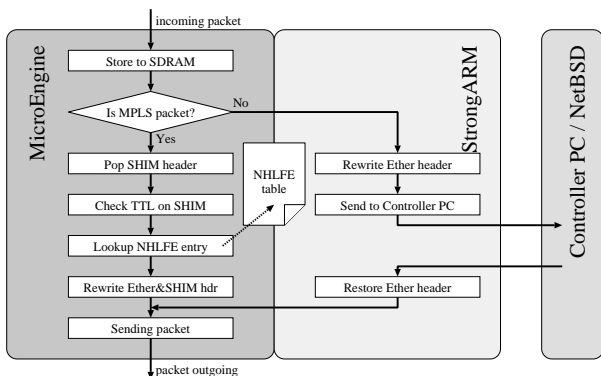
incoming packet

MicroEngine

Store to SDRAM

Is MPLS packet?

No

Yes

Pop SHIM header

Check TTL on SHIM

Lookup NHLFE entry

Rewrite Ether&SHIM hdr

Sending packet

packet outgoing

NHLFE table

StrongARM

Rewrite Ether header

Send to Controller PC

Restore Ether header

Controller PC / NetBSD